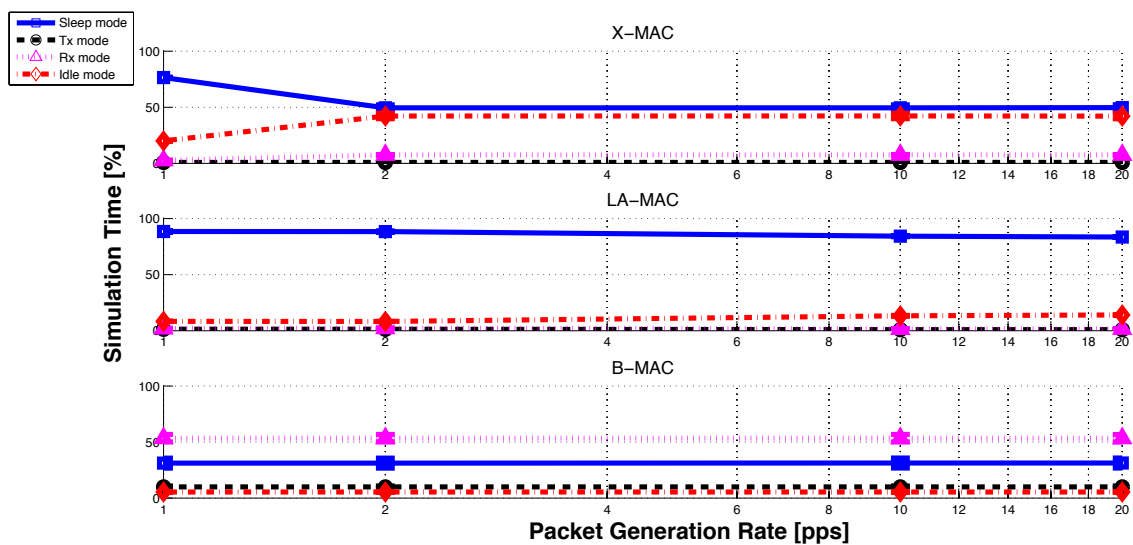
Sleep mode
Tx mode
Rx mode
Idle mode

X–MAC
100
50
0
1 2 4 6 8 10 12 14 16 18 20

LA–MAC
100
50
0
1 2 4 6 8 10 12 14 16 18 20

B–MAC
100
50
0
1 2 4 6 8 10 12 14 16 18 20

Simulation Time [%]

Packet Generation Rate [pps]